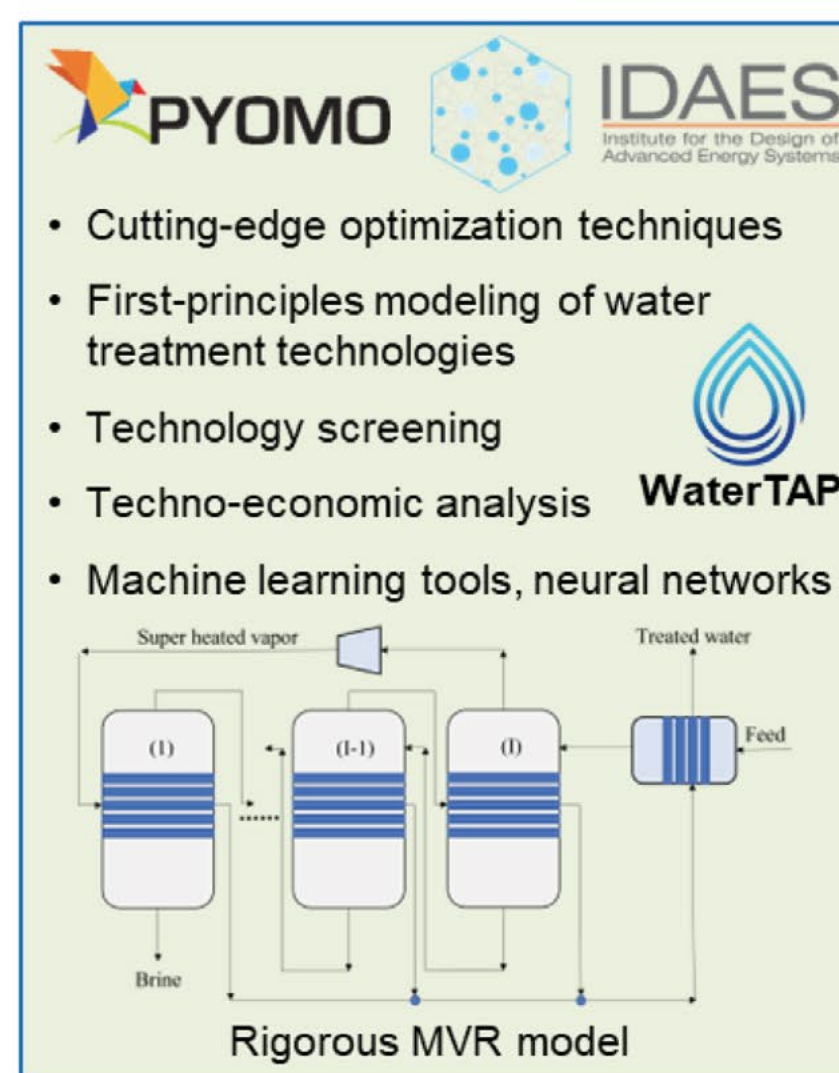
PYOMO

IDAES
Institute for the Design of Advanced Energy Systems

• Cutting-edge optimization techniques
• First-principles modeling of water treatment technologies
• Technology screening
• Techno-economic analysis
• Machine learning tools, neural networks

WaterTAP

Super heated vapor
Treated water
(1)
(I-1)
(I)
Feed
Brine

Rigorous MVR model